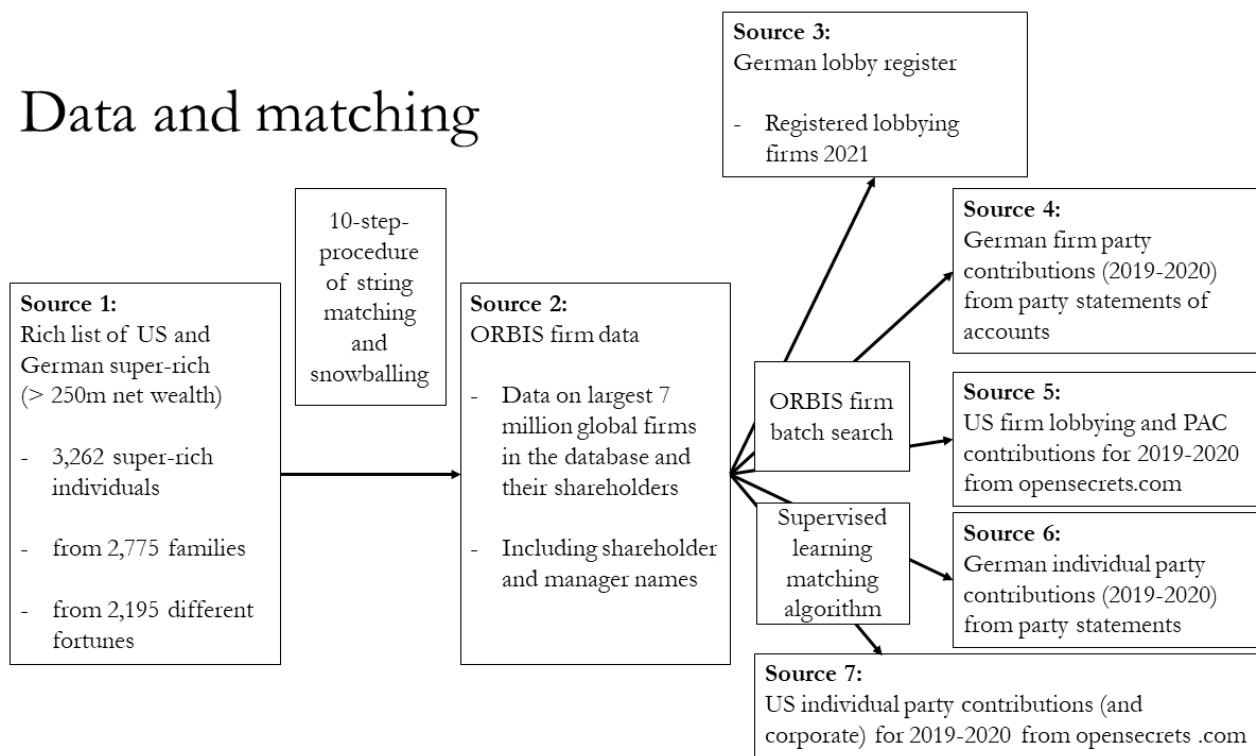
Data and matching

Source 1:
Rich list of US and German super-rich (> 250m net wealth)

- 3,262 super-rich individuals

- from 2,775 families

- from 2,195 different fortunes

10-step-procedure of string matching and snowballing

Source 2:
ORBIS firm data

- Data on largest 7 million global firms in the database and their shareholders

- Including shareholder and manager names

ORBIS firm batch search

Supervised learning matching algorithm

Source 3:
German lobby register

- Registered lobbying firms 2021

Source 4:
German firm party contributions (2019-2020) from party statements of accounts

Source 5:
US firm lobbying and PAC contributions for 2019-2020 from opensecrets.com

Source 6:
German individual party contributions (2019-2020) from party statements

Source 7:
US individual party contributions (and corporate) for 2019-2020 from opensecrets .com